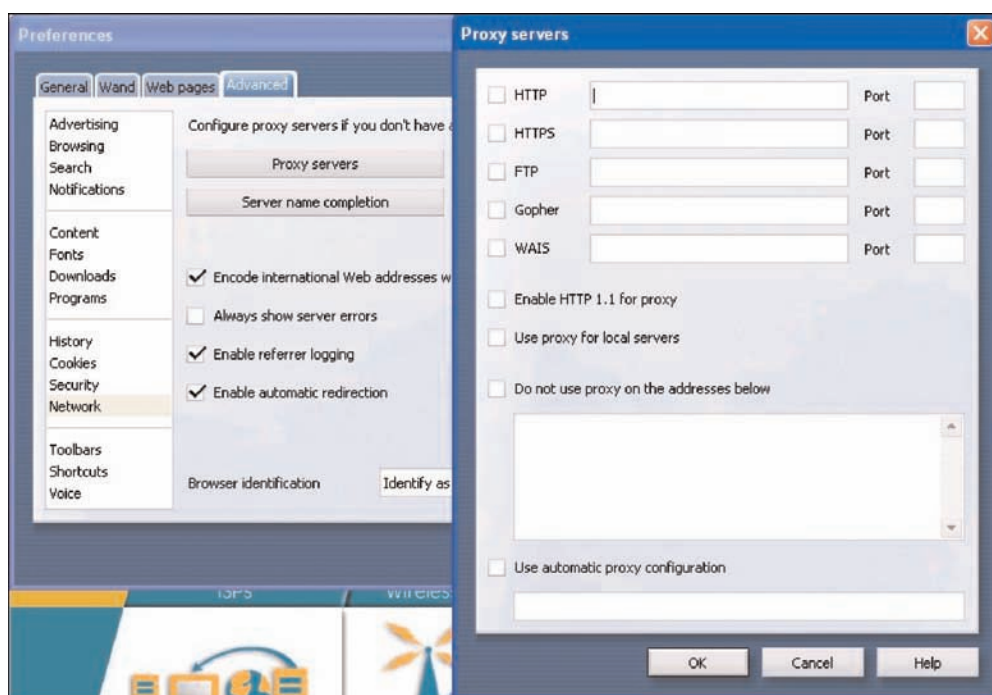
Preferences

General Wand Web pages Advanced

Advertising
Browsing
Search
Notifications

Content
Fonts
Downloads
Programs

History
Cookies
Security
Network

Toolbars
Shortcuts
Voice

Configure proxy servers if you don't have a

Proxy servers

Server name completion

Encode international Web addresses w

Always show server errors

Enable referrer logging

Enable automatic redirection

Browser identification

Identify as

ISPs

Wireles

Proxy servers

HTTP Port

HTTPS Port

FTP Port

Gopher Port

WAIS Port

Enable HTTP 1.1 for proxy

Use proxy for local servers

Do not use proxy on the addresses below

Use automatic proxy configuration

OK Cancel Help